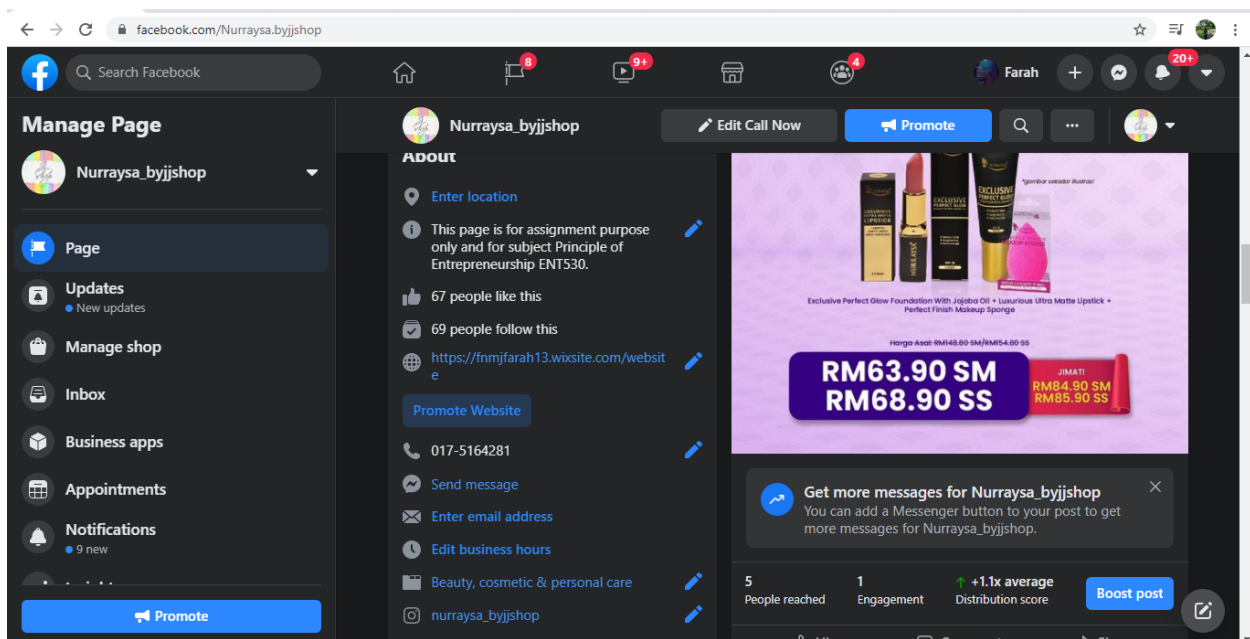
facebook.com/Nurraysa.byjjshop

Search Facebook

8 9+ 4

Farah 20+

Manage Page

Nurraysa_byjjshop

Page

Updates
New updates

Manage shop

Inbox

Business apps

Appointments

Notifications
9 new

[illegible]

Promote

Nurraysa_byjjshop

Edit Call Now

Promote

About

Enter location

This page is for assignment purpose only and for subject Principle of Entrepreneurship ENT530.

67 people like this

69 people follow this

https://fnmjfarah13.wixsite.com/website

Promote Website

017-5164281

Send message

Enter email address

Enter business hours

Beauty, cosmetic & personal care

nurraysa_byjjshop

*gambar sekadar ilustrasi

Exclusive Perfect Glow Foundation With Jojoba Oil + Luxurious Ultra Matte Lipstick + Perfect Finish Makeup Sponge

Harga Asal: RM148.80 SM/RM154.80 SS

RM63.90 SM
RM68.90 SS

JIMAT!
RM84.90 SM
RM85.90 SS

Get more messages for Nurraysa_byjjshop
You can add a Messenger button to your post to get more messages for Nurraysa_byjjshop.

5
People reached

1
Engagement

+1.1x average
Distribution score

Boost post